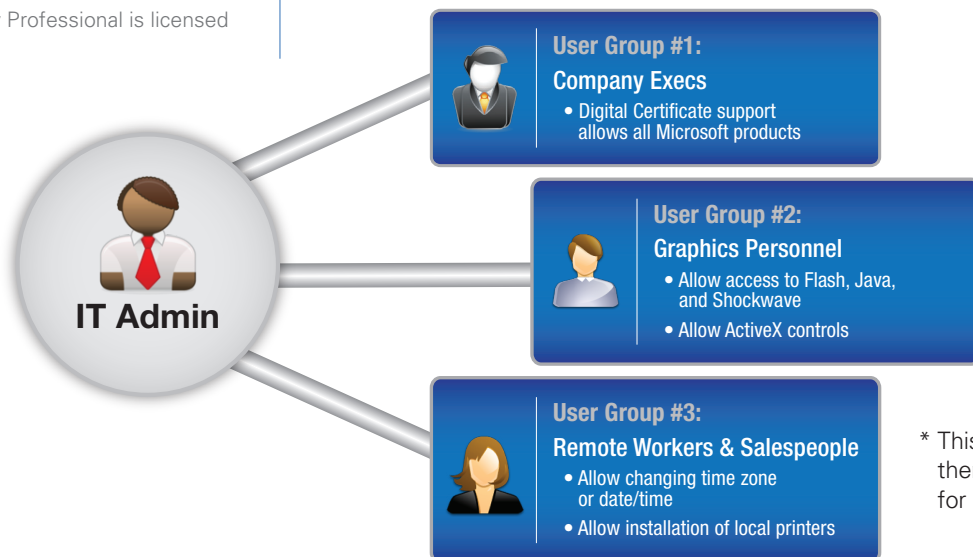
Professional is licensed

IT Admin

User Group #1:
Company Execs
• Digital Certificate support allows all Microsoft products

User Group #2:
Graphics Personnel
• Allow access to Flash, Java, and Shockwave
• Allow ActiveX controls

User Group #3:
Remote Workers & Salespeople
• Allow changing time zone or date/time
• Allow installation of local printers

* This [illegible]
the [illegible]
for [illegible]